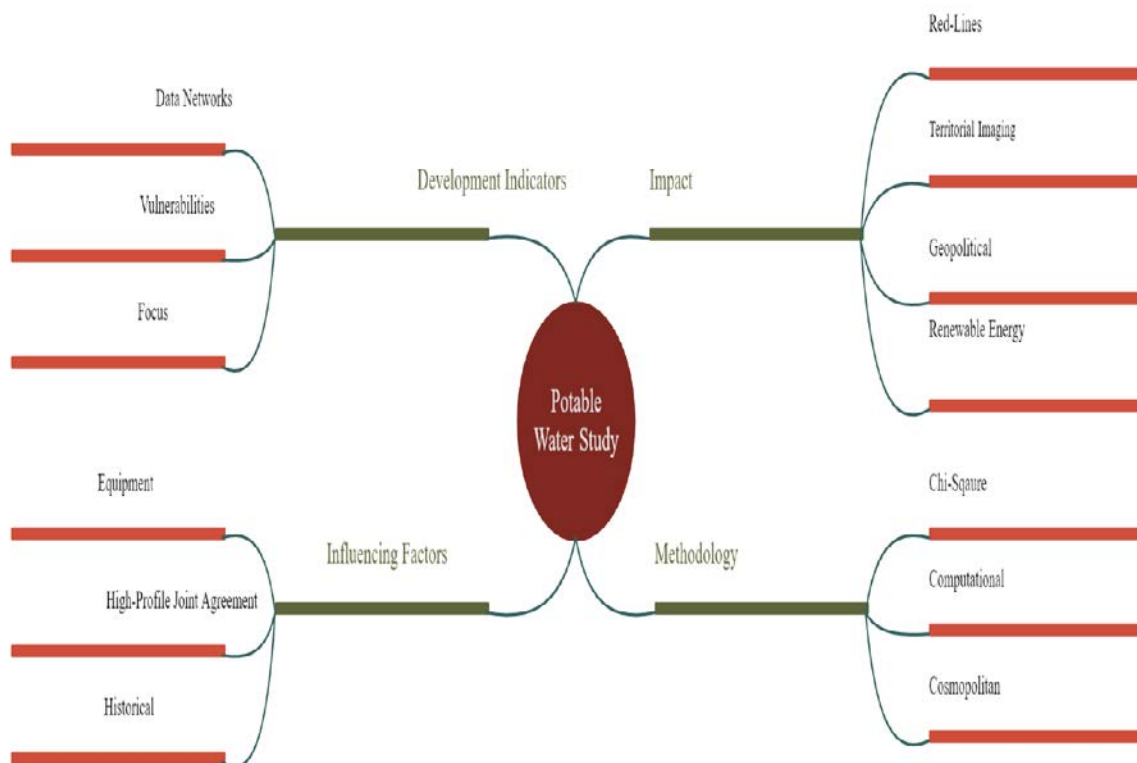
Potable Water Study

Development Indicators

Data Networks

Vulnerabilities

Focus

Impact

Red-Lines

Territorial Imaging

Geopolitical

Renewable Energy

Influencing Factors

Equipment

High-Profile Joint Agreement

Historical

Methodology

Chi-Sqaure

Computational

Cosmopolitan